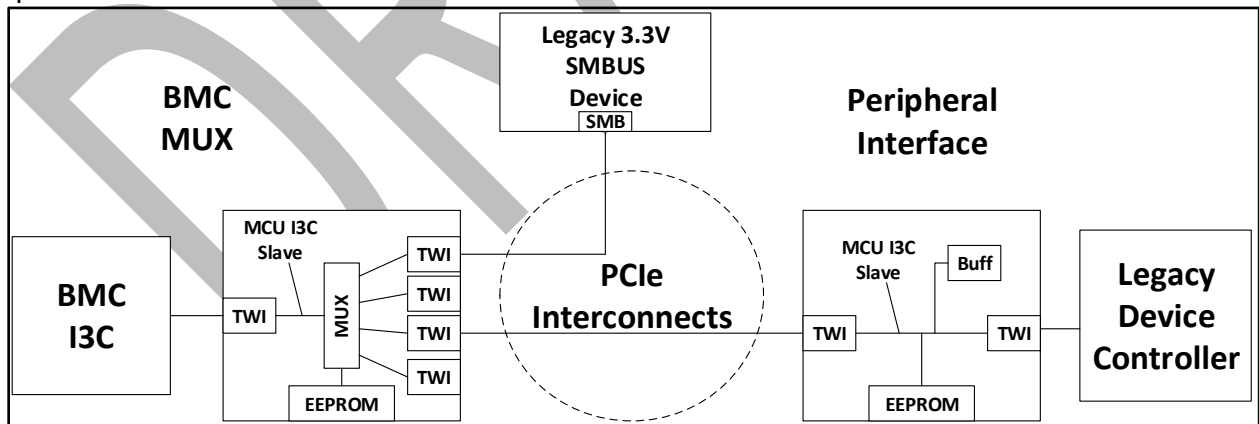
Legacy 3.3V SMBUS Device
SMB

BMC MUX

Peripheral Interface

MCU I3C Slave

TWI

BMC I3C

TWI

MUX

TWI

TWI

TWI

EEPROM

PCIe Interconnects

MCU I3C Slave

Buff

TWI

TWI

EEPROM

Legacy Device Controller